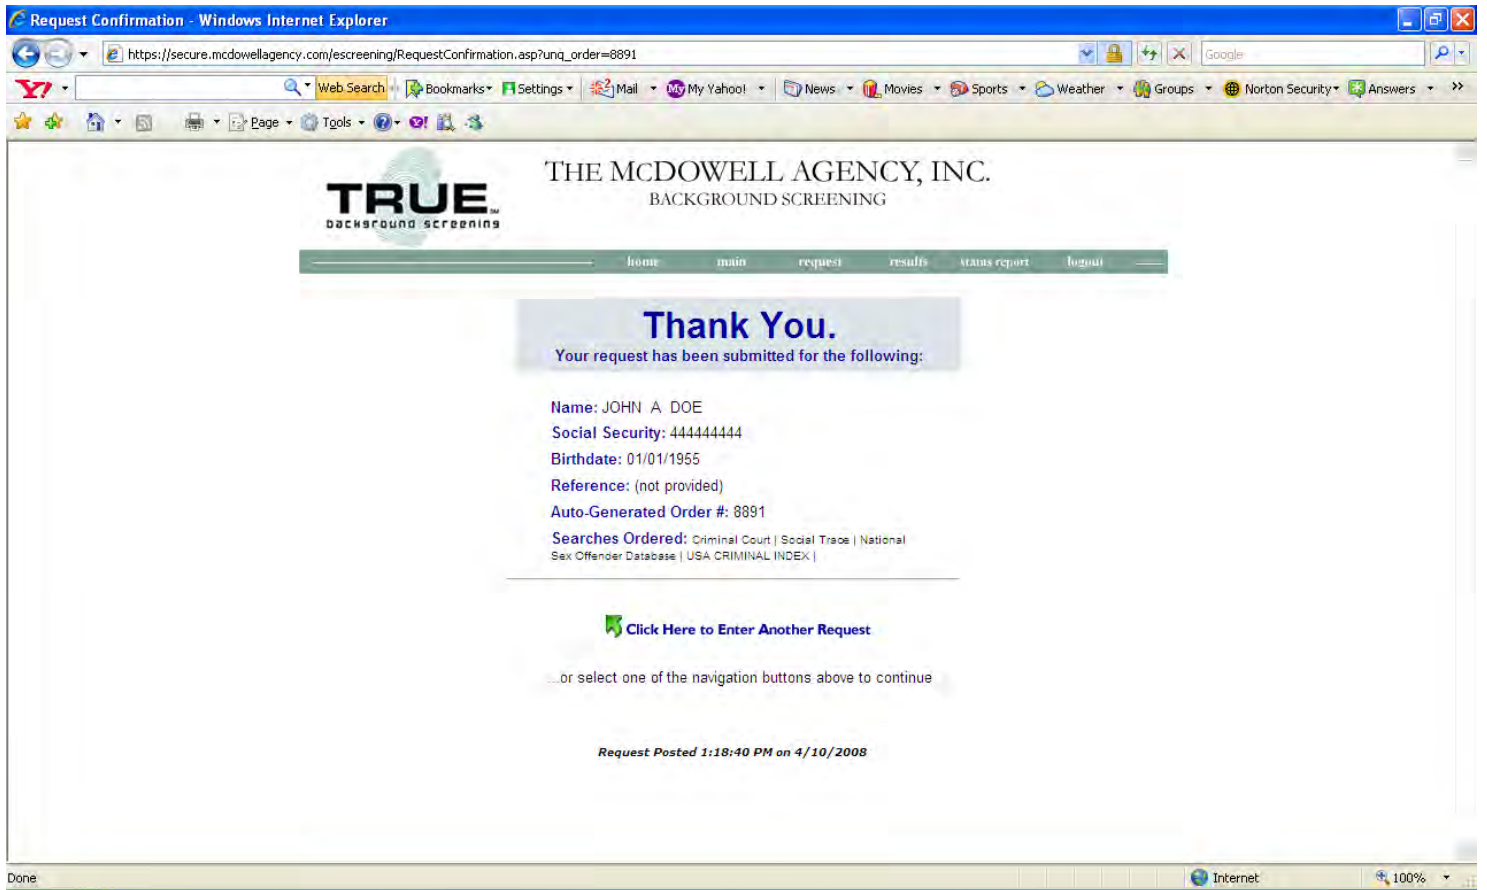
Request Confirmation - Windows Internet Explorer

https://secure.mcdowellagency.com/escreening/RequestConfirmation.asp?unq_order=8891

Google

Y! Web Search Bookmarks Settings Mail My Yahoo! News Movies Sports Weather Groups Norton Security Answers

Page Tools

TRUE background screening

THE MCDOWELL AGENCY, INC.
BACKGROUND SCREENING

home main request results status report logout

Thank You.
Your request has been submitted for the following:

Name: JOHN A DOE
Social Security: 444444444
Birthdate: 01/01/1955
Reference: (not provided)
Auto-Generated Order #: 8891
Searches Ordered: Criminal Court | Social Trace | National Sex Offender Database | USA CRIMINAL INDEX |

Click Here to Enter Another Request

...or select one of the navigation buttons above to continue

Request Posted 1:18:40 PM on 4/10/2008

Done

Internet

100%